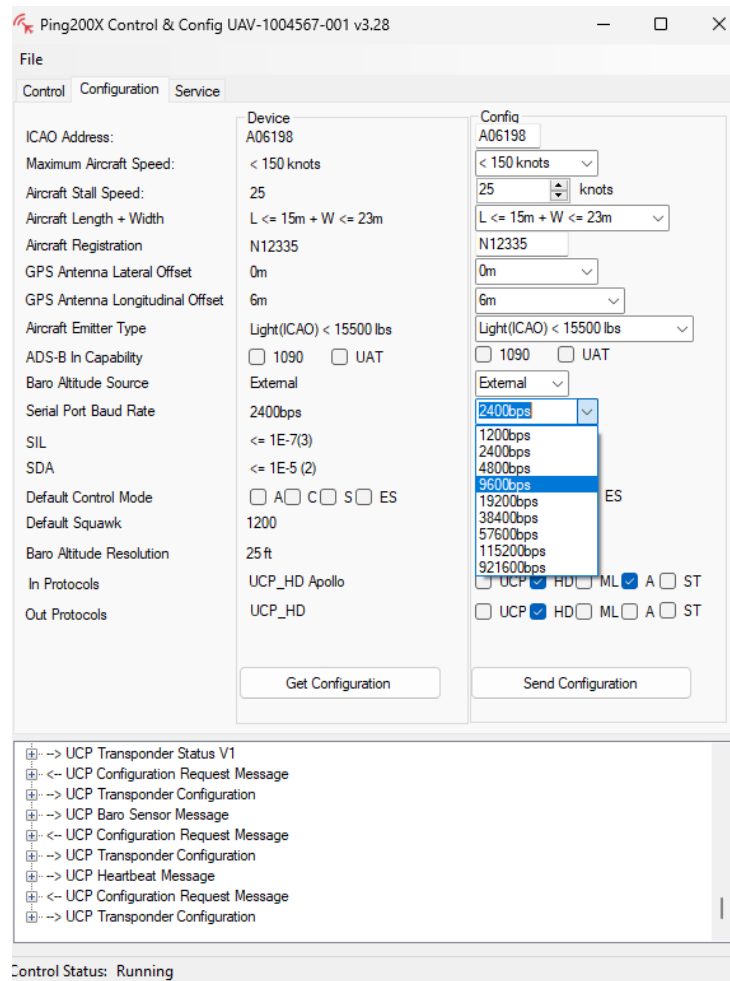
Ping200X Control & Config UAV-1004567-001 v3.28

File

Control | Configuration | Service

Device

Config

ICAO Address: A06198 A06198
Maximum Aircraft Speed: < 150 knots < 150 knots
Aircraft Stall Speed: 25 25 knots
Aircraft Length + Width L <= 15m + W <= 23m L <= 15m + W <= 23m
Aircraft Registration N12335 N12335
GPS Antenna Lateral Offset 0m 0m
GPS Antenna Longitudinal Offset 6m 6m
Aircraft Emitter Type Light(ICAO) < 15500 lbs Light(ICAO) < 15500 lbs
ADS-B In Capability 1090 UAT 1090 UAT
Baro Altitude Source External External
Serial Port Baud Rate 2400bps 2400bps
1200bps
2400bps
4800bps
9600bps
19200bps
38400bps
57600bps
115200bps
921600bps
SIL <= 1E-7(3)
SDA <= 1E-5 (2)
Default Control Mode A C S ES ES
Default Squawk 1200
Baro Altitude Resolution 25 ft
In Protocols UCP_HD Apollo UCP HD ML A ST
Out Protocols UCP_HD UCP HD ML A ST

Get Configuration

Send Configuration

--> UCP Transponder Status V1
<-- UCP Configuration Request Message
--> UCP Transponder Configuration
--> UCP Baro Sensor Message
<-- UCP Configuration Request Message
--> UCP Transponder Configuration
--> UCP Heartbeat Message
<-- UCP Configuration Request Message
--> UCP Transponder Configuration

Control Status: Running